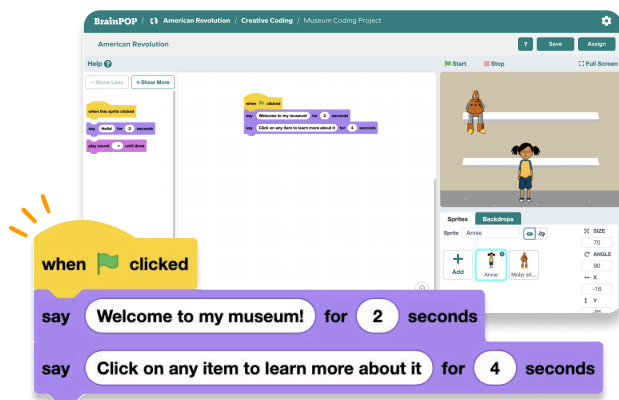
BrainPOP / American Revolution / Creative Coding / Museum Coding Project

American Revolution

? Save Assign

Help

Start Stop Full Screen

− Show Less + Show More

when this sprite clicked

say Hello! for 2 seconds

play sound until done

when clicked

say Welcome to my museum! for 2 seconds

say Click on any item to learn more about it for 4 seconds

Sprites Backdrops

Sprite Annie

Add

Annie

Moby sit...

SIZE 70

ANGLE 90

X -16

Y

when clicked

say Welcome to my museum! for 2 seconds

say Click on any item to learn more about it for 4 seconds